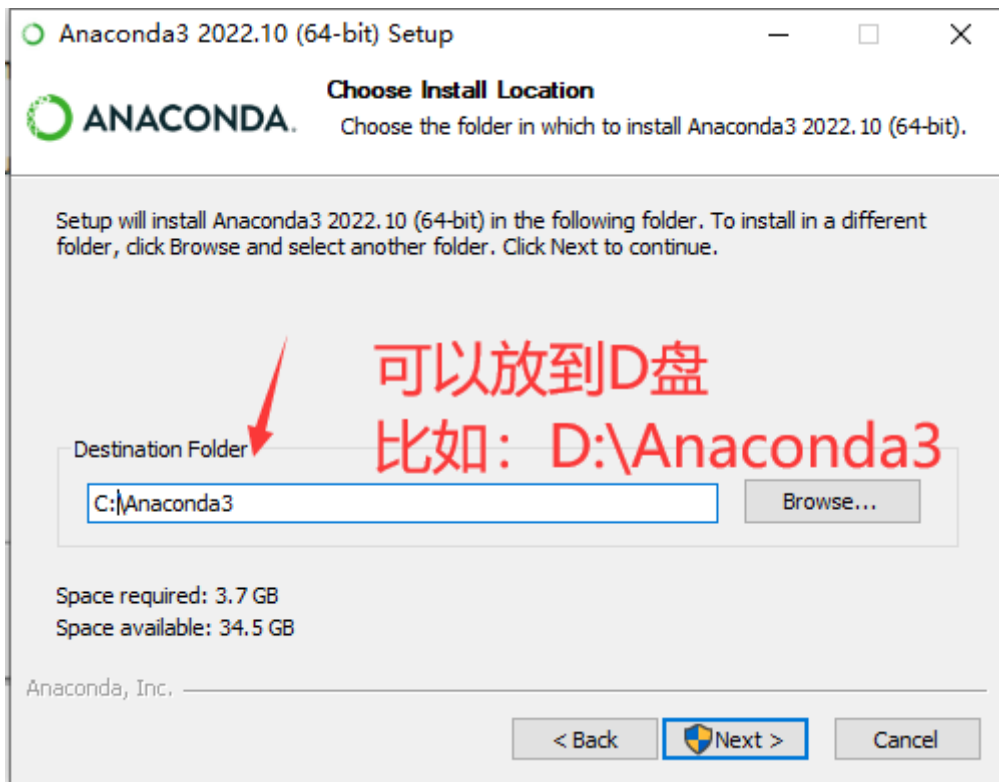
Anaconda3 2022.10 (64-bit) Setup

ANACONDA.

Choose Install Location

Choose the folder in which to install Anaconda3 2022.10 (64-bit).

Setup will install Anaconda3 2022.10 (64-bit) in the following folder. To install in a different folder, click Browse and select another folder. Click Next to continue.

可以放到D盘
比如：D:\Anaconda3

Destination Folder

C:\Anaconda3

Browse...

Space required: 3.7 GB
Space available: 34.5 GB

Anaconda, Inc.

< Back

Next >

Cancel